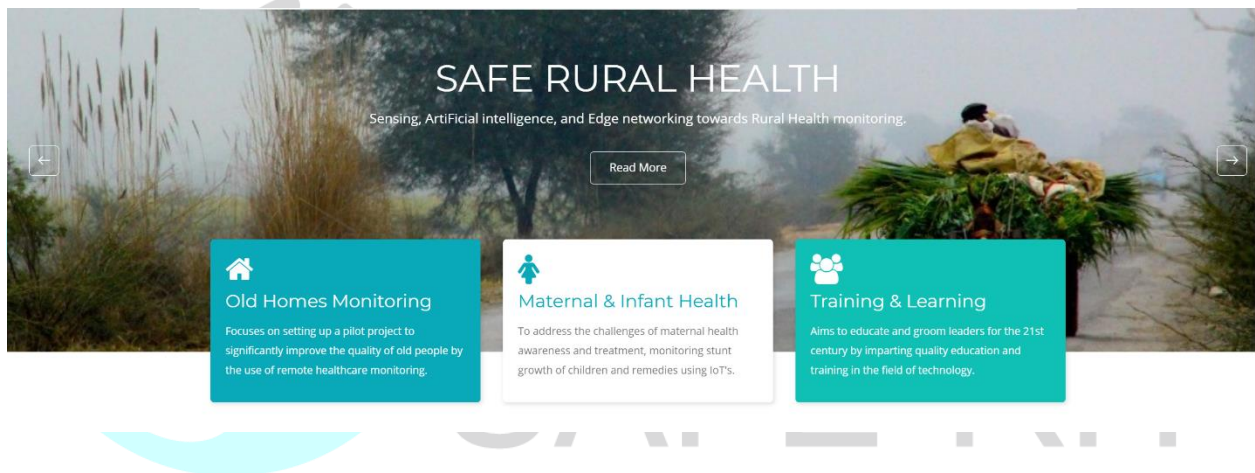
SAFE RURAL HEALTH

Sensing, ArtiFicial intelligence, and Edge networking towards Rural Health monitoring.

Read More

←

→

Old Homes Monitoring

Focuses on setting up a pilot project to significantly improve the quality of old people by the use of remote healthcare monitoring.

Maternal & Infant Health

To address the challenges of maternal health awareness and treatment, monitoring stunt growth of children and remedies using IoT's.

Training & Learning

Aims to educate and groom leaders for the 21st century by imparting quality education and training in the field of technology.